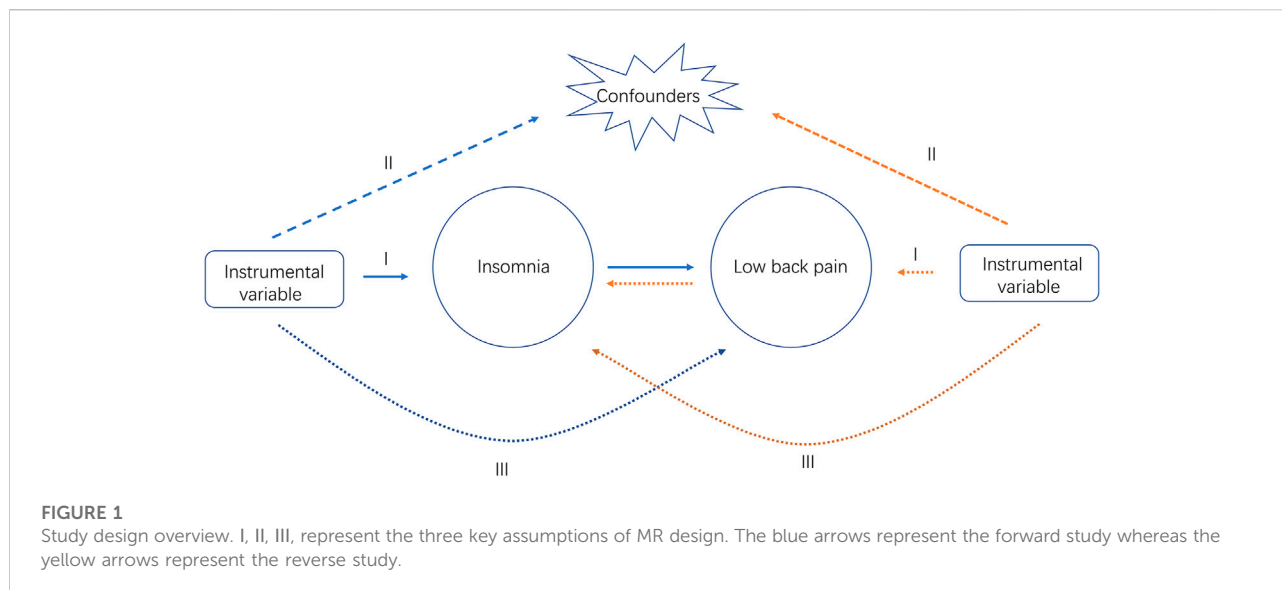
Confounders

II

II

Instrumental variable

I

Insomnia

Low back pain

I

Instrumental variable

III

III

FIGURE 1
Study design overview. I, II, III, represent the three key assumptions of MR design. The blue arrows represent the forward study whereas the yellow arrows represent the reverse study.